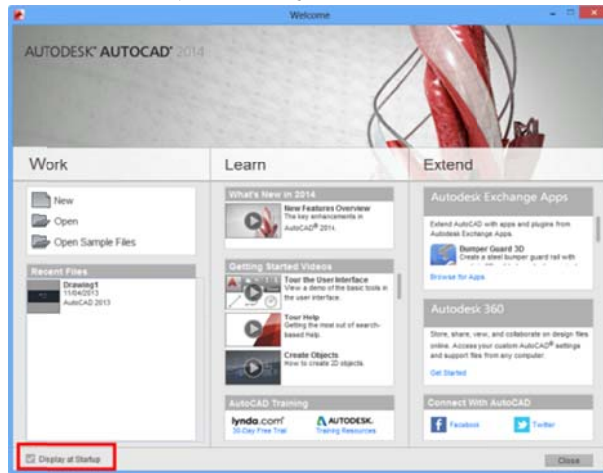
Welcome

AUTODESK® AUTOCAD® 2014

Work

New

Open

Open Sample Files

Recent Files

Drawing1
11/04/2013
AutoCAD 2013

Learn

What's New in 2014

New Features Overview
The key enhancements in AutoCAD® 2014.

Getting Started Videos

Tour the User Interface
View a demo of the basic tools in the user interface.

Tour Help
Getting the most out of search-based Help.

Create Objects
How to create 2D objects.

AutoCAD Training

lynda.com®
30-Day Free Trial

AUTODESK.
Training Resources

Extend

Autodesk Exchange Apps

Extend AutoCAD with apps and plugins from Autodesk Exchange Apps.

Bumper Guard 3D
Create a steel bumper guard rail with

Browse for Apps

Autodesk 360

Store, share, view, and collaborate on design files online. Access your custom AutoCAD® settings and support files from any computer.

Get Started

Connect With AutoCAD

Facebook

Twitter

Display at Startup

Close